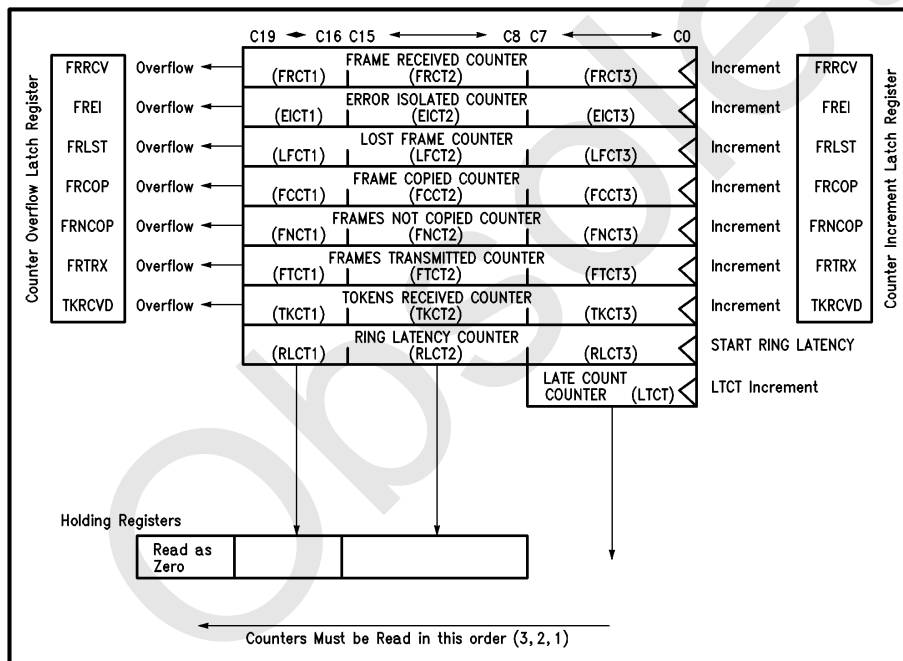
C19 C16 C15 C8 C7 C0

Counter Overflow Latch Register

FRRCV
FREI
FRLST
FRCOP
FRNCOP
FRTRX
TKRCVD

Overflow
Overflow
Overflow
Overflow
Overflow
Overflow
Overflow

FRAME RECEIVED COUNTER
(FRCT1) (FRCT2) (FRCT3)

ERROR ISOLATED COUNTER
(EICT1) (EICT2) (EICT3)

LOST FRAME COUNTER
(LFCT1) (LFCT2) (LFCT3)

FRAME COPIED COUNTER
(FCCT1) (FCCT2) (FCCT3)

FRAMES NOT COPIED COUNTER
(FNCT1) (FNCT2) (FNCT3)

FRAMES TRANSMITTED COUNTER
(FTCT1) (FTCT2) (FTCT3)

TOKENS RECEIVED COUNTER
(TKCT1) (TKCT2) (TKCT3)

RING LATENCY COUNTER
(RLCT1) (RLCT2) (RLCT3)

LATE COUNT COUNTER (LTCT)

Increment
Increment
Increment
Increment
Increment
Increment
Increment
START RING LATENCY
LTCT Increment

FRRCV
FREI
FRLST
FRCOP
FRNCOP
FRTRX
TKRCVD

Counter Increment Latch Register

Holding Registers

Read as Zero

Counters Must be Read in this order (3, 2, 1)

Obsolete